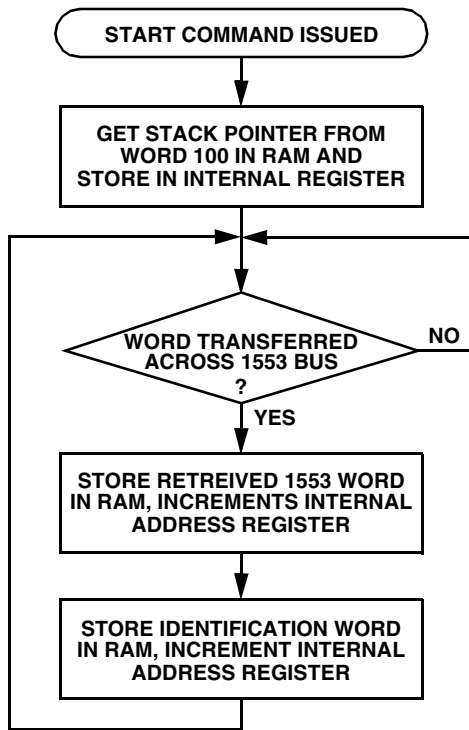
START COMMAND ISSUED

GET STACK POINTER FROM WORD 100 IN RAM AND STORE IN INTERNAL REGISTER

WORD TRANSFERRED ACROSS 1553 BUS ?

NO

YES

STORE RETREIVED 1553 WORD IN RAM, INCREMENTS INTERNAL ADDRESS REGISTER

STORE IDENTIFICATION WORD IN RAM, INCREMENT INTERNAL ADDRESS REGISTER